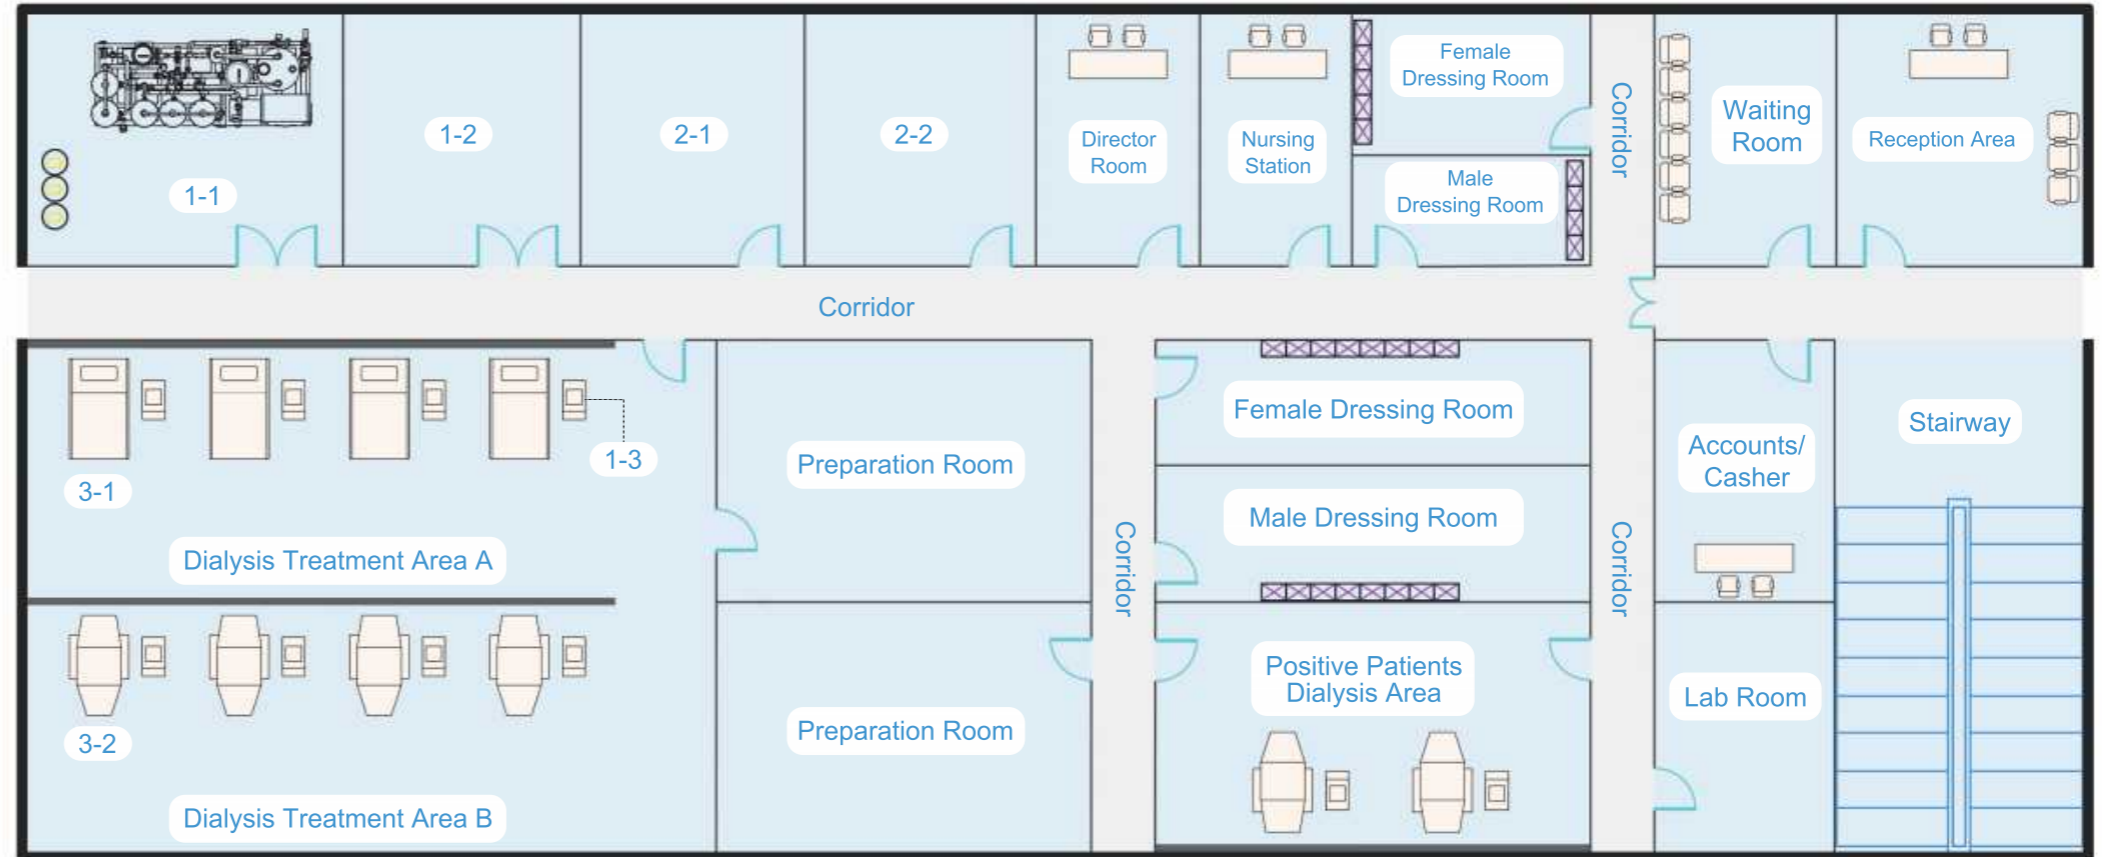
1-1

1-2

2-1

2-2

Director Room

Nursing Station

Female Dressing Room

Male Dressing Room

Corridor

Waiting Room

Reception Area

Corridor

3-1

1-3

Dialysis Treatment Area A

3-2

Dialysis Treatment Area B

Preparation Room

Preparation Room

Corridor

Female Dressing Room

Male Dressing Room

Positive Patients Dialysis Area

Corridor

Accounts/ Casher

Lab Room

Stairway